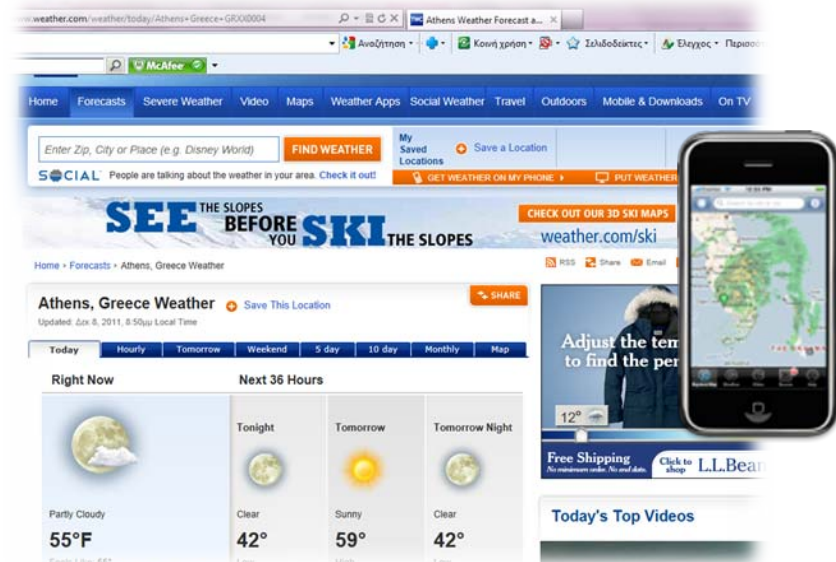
www.weather.com/weather/today/Athens+Greece+GRXX0004

Athens Weather Forecast a...

Αναζήτηση · Κοινή χρήση · Σελιδοδείκτες · Έλεγχος · Περισσ

McAfee

Home Forecasts Severe Weather Video Maps Weather Apps Social Weather Travel Outdoors Mobile & Downloads On TV

Enter Zip, City or Place (e.g. Disney World) FIND WEATHER

My Saved Locations

Save a Location

SOCIAL People are talking about the weather in your area. Check it out!

GET WEATHER ON MY PHONE

PUT WEATHER

SEE THE SLOPES BEFORE YOU SKI THE SLOPES

CHECK OUT OUR 3D SKI MAPS

weather.com/ski

Home › Forecasts › Athens, Greece Weather

RSS Share Email

Athens, Greece Weather

Save This Location

SHARE

Updated: Δεκ 8, 2011, 8:50μμ Local Time

| Today | Hourly | Tomorrow | Weekend | 5 day | 10 day | Monthly | Map |
|---|---|---|---|---|---|---|---|

Right Now

Next 36 Hours

Tonight

Tomorrow

Tomorrow Night

Partly Cloudy

55°F

Clear

42°

Sunny

59°

Clear

42°

Adjust the tem to find the per

12°

Free Shipping

Click to shop

L.L.Bean

Today's Top Videos